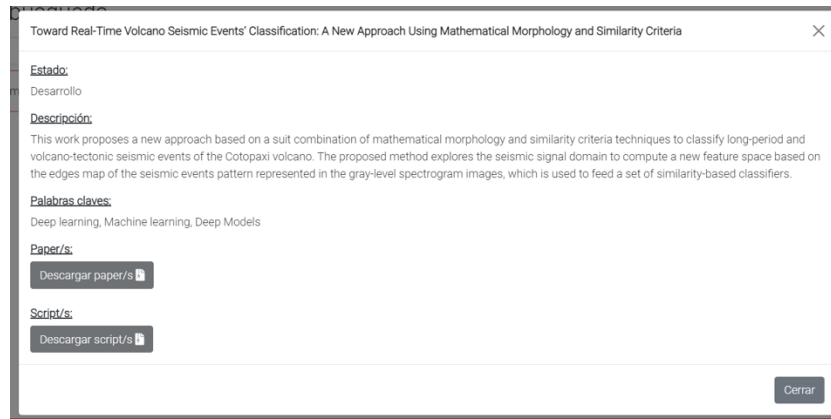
Toward Real-Time Volcano Seismic Events' Classification: A New Approach Using Mathematical Morphology and Similarity Criteria

×

Estado:

Desarrollo

Descripción:

This work proposes a new approach based on a suit combination of mathematical morphology and similarity criteria techniques to classify long-period and volcano-tectonic seismic events of the Cotopaxi volcano. The proposed method explores the seismic signal domain to compute a new feature space based on the edges map of the seismic events pattern represented in the gray-level spectrogram images, which is used to feed a set of similarity-based classifiers.

Palabras claves:

Deep learning, Machine learning, Deep Models

Paper/s:

Descargar paper/s

Script/s:

Descargar script/s

Cerrar